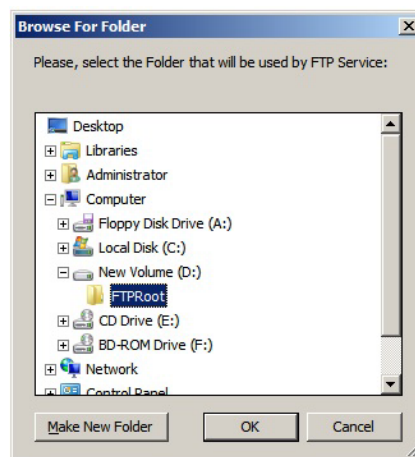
Browse For Folder

Please, select the Folder that will be used by FTP Service:

Desktop
Libraries
Administrator
Computer
Floppy Disk Drive (A:)
Local Disk (C:)
New Volume (D:)
FTPRoot
CD Drive (E:)
BD-ROM Drive (F:)
Network
Control Panel

Make New Folder
OK
Cancel